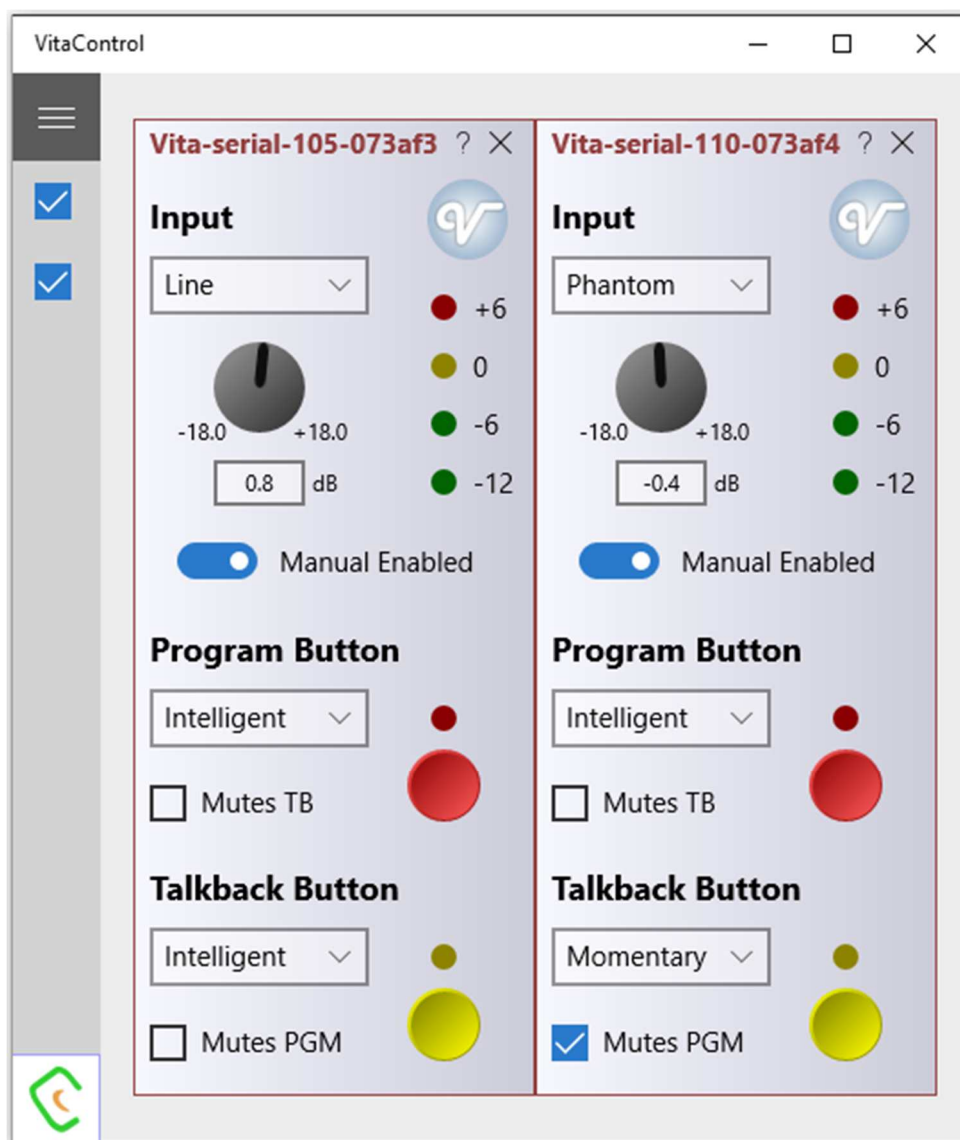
VitaControl

Vita-serial-105-073af3 ? ✕

Input

Line

+6

0

-6

-12

-18.0 +18.0

0.8 dB

Manual Enabled

Program Button

Intelligent

Mutes TB

Talkback Button

Intelligent

Mutes PGM

Vita-serial-110-073af4 ? ✕

Input

Phantom

+6

0

-6

-12

-18.0 +18.0

-0.4 dB

Manual Enabled

Program Button

Intelligent

Mutes TB

Talkback Button

Momentary

Mutes PGM